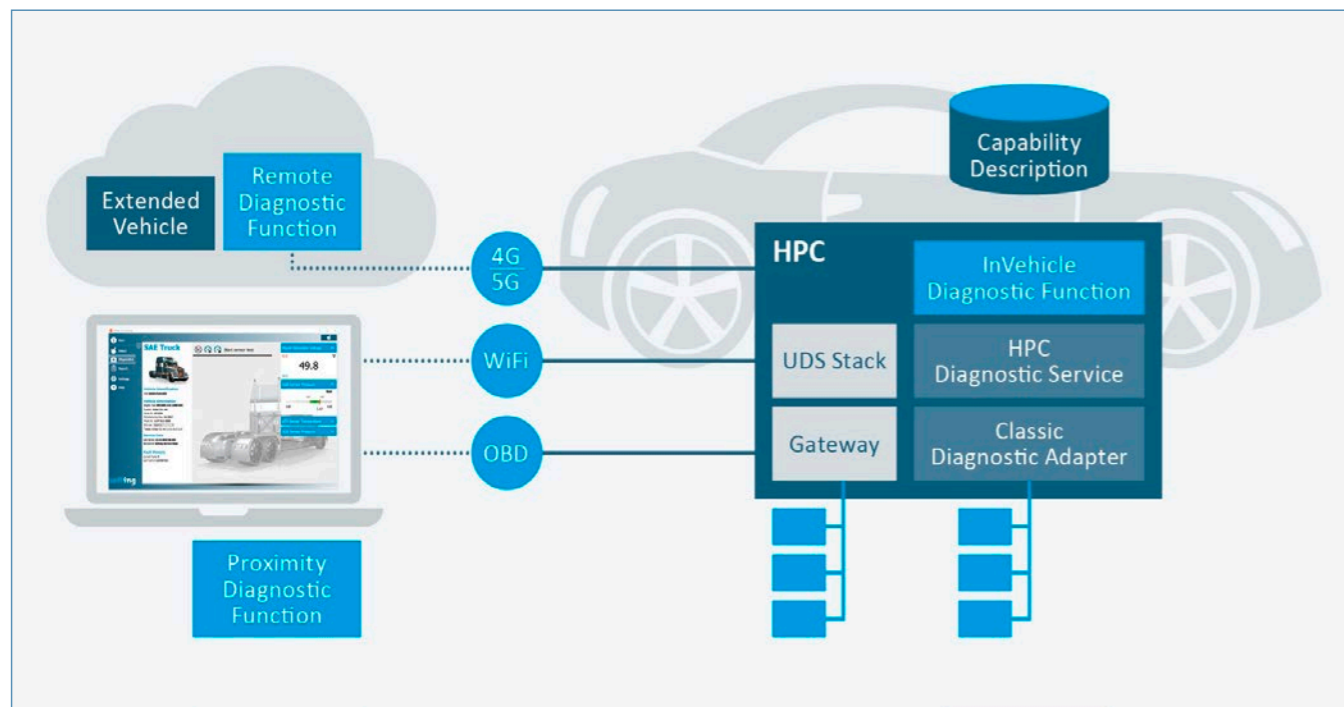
Extended Vehicle

Remote Diagnostic Function

Capability Description

HPC

InVehicle Diagnostic Function

4G
5G

WiFi

OBD

UDS Stack

HPC Diagnostic Service

Gateway

Classic Diagnostic Adapter

SAE Truck

49.8

Proximity Diagnostic Function